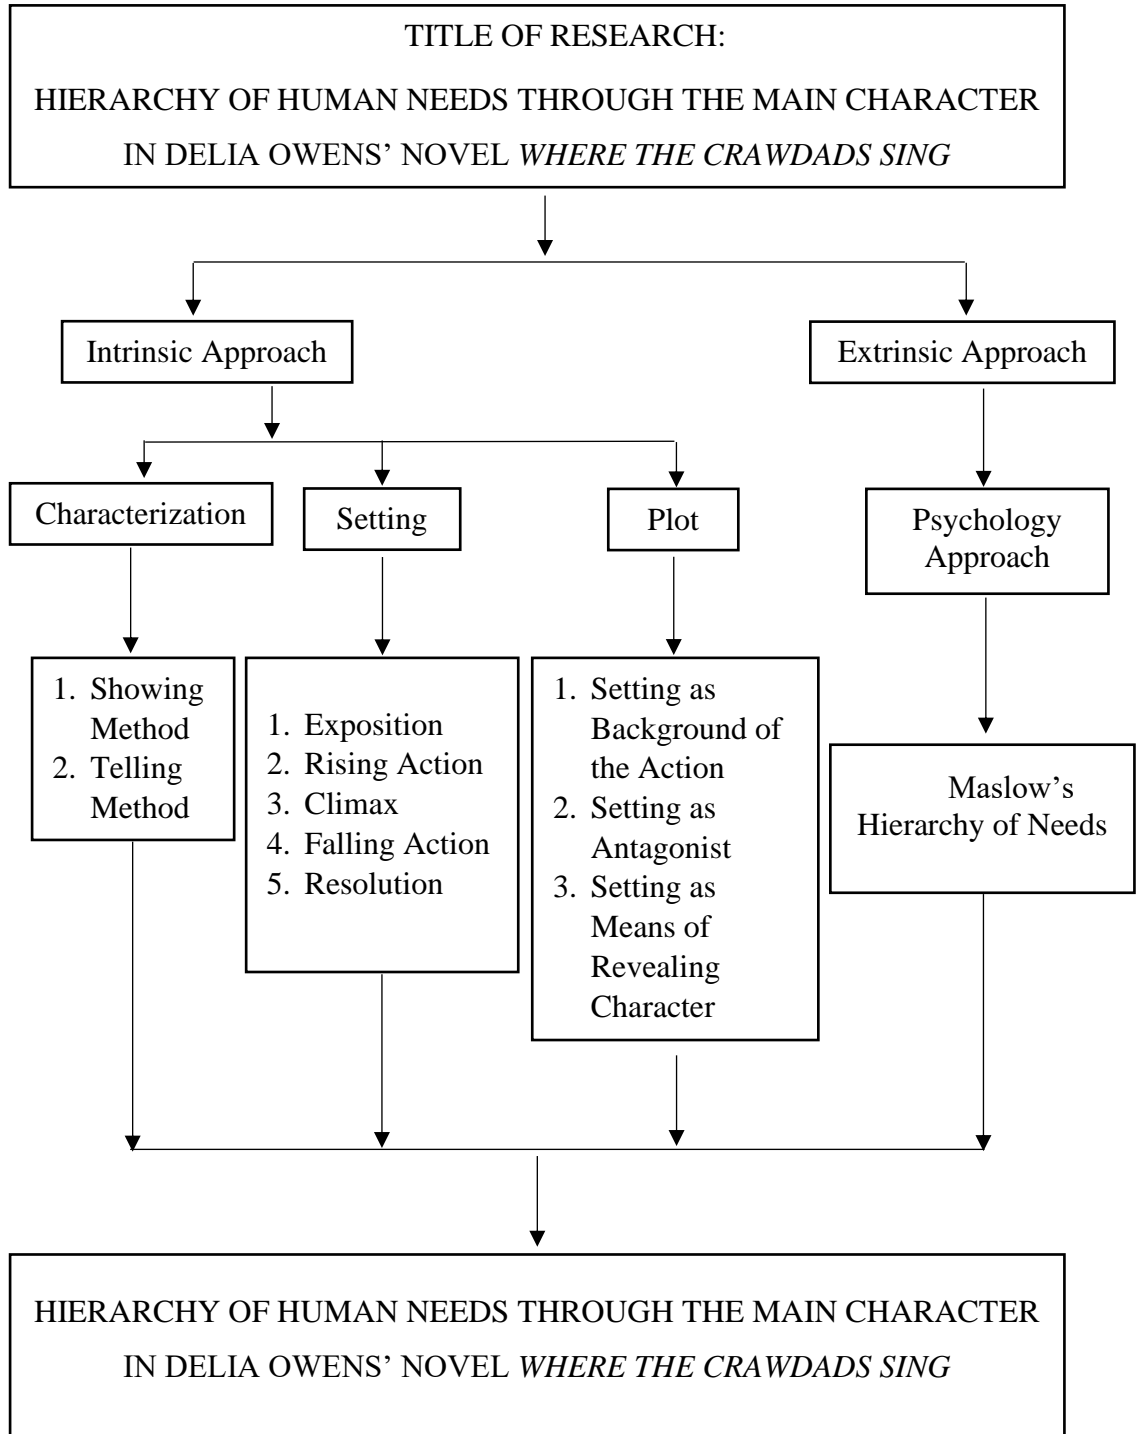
TITLE OF RESEARCH:

HIERARCHY OF HUMAN NEEDS THROUGH THE MAIN CHARACTER IN DELIA OWENS' NOVEL *WHERE THE CRAWDADS SING*

Intrinsic Approach

Extrinsic Approach

Characterization

Setting

Plot

Psychology Approach

1. Showing Method
2. Telling Method

1. Exposition
2. Rising Action
3. Climax
4. Falling Action
5. Resolution

1. Setting as Background of the Action
2. Setting as Antagonist
3. Setting as Means of Revealing Character

Maslow's Hierarchy of Needs

HIERARCHY OF HUMAN NEEDS THROUGH THE MAIN CHARACTER IN DELIA OWENS' NOVEL *WHERE THE CRAWDADS SING*